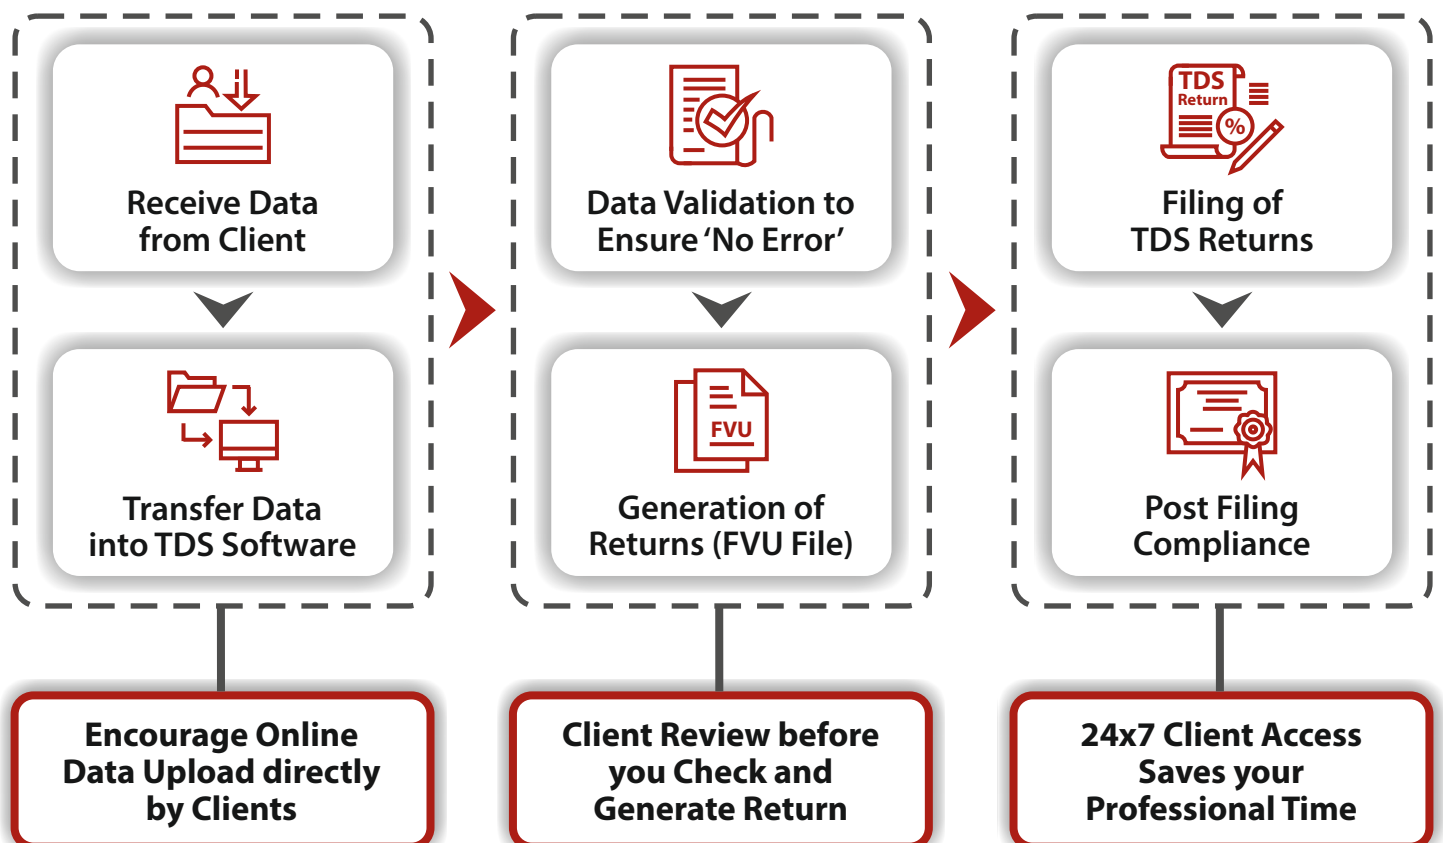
Receive Data from Client

Transfer Data into TDS Software

Encourage Online Data Upload directly by Clients

Data Validation to Ensure 'No Error'

FVU

Generation of Returns (FVU File)

Client Review before you Check and Generate Return

TDS Return

%

Filing of TDS Returns

Post Filing Compliance

24x7 Client Access Saves your Professional Time